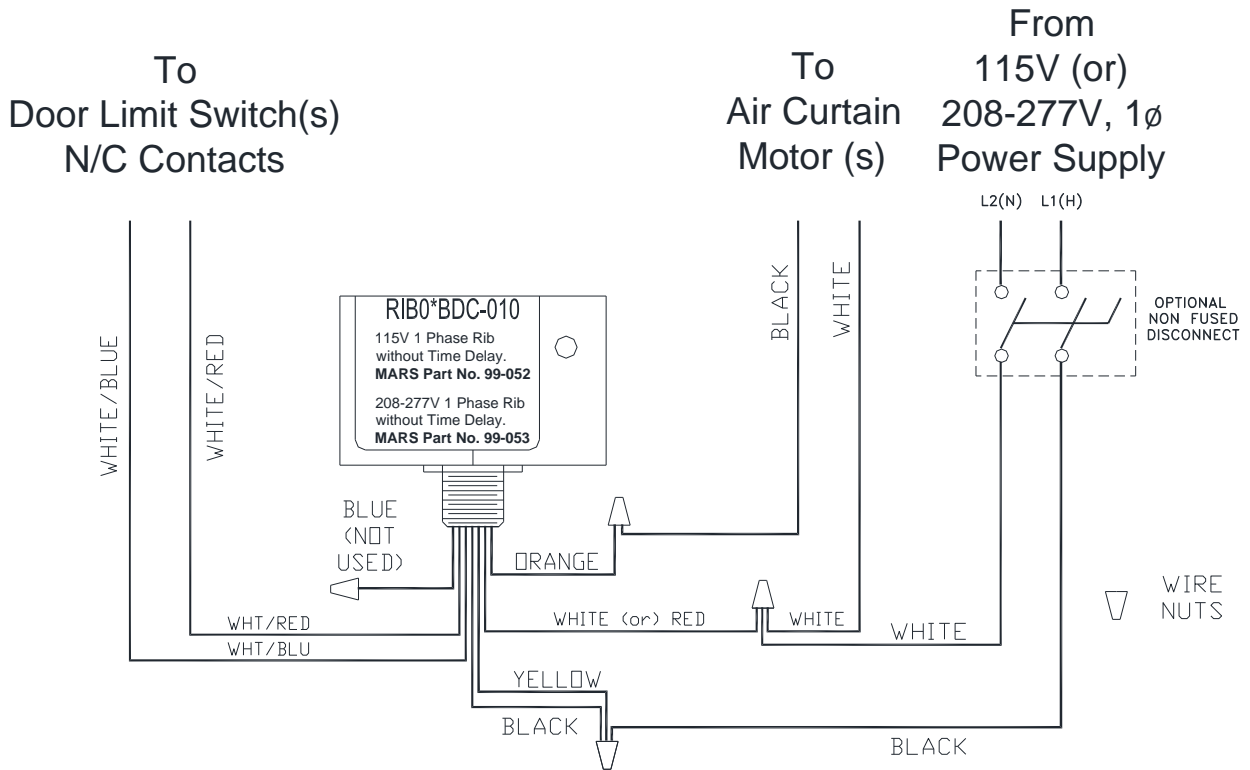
To
Door Limit Switch(s)
N/C Contacts

To
Air Curtain
Motor (s)

From
115V (or)
208-277V, 1ø
Power Supply

L2(N) L1(H)

OPTIONAL
NON FUSED
DISCONNECT

RIB0*BDC-010
115V 1 Phase Rib without Time Delay.
**MARS Part No. 99-052**
208-277V 1 Phase Rib without Time Delay.
**MARS Part No. 99-053**

WHITE/BLUE
WHITE/RED
BLACK
WHITE

BLUE
(NOT
USED)

ORANGE
WHT/RED
WHT/BLU
WHITE (or) RED
WHITE
WHITE
YELLOW
BLACK
BLACK

WIRE
NUTS